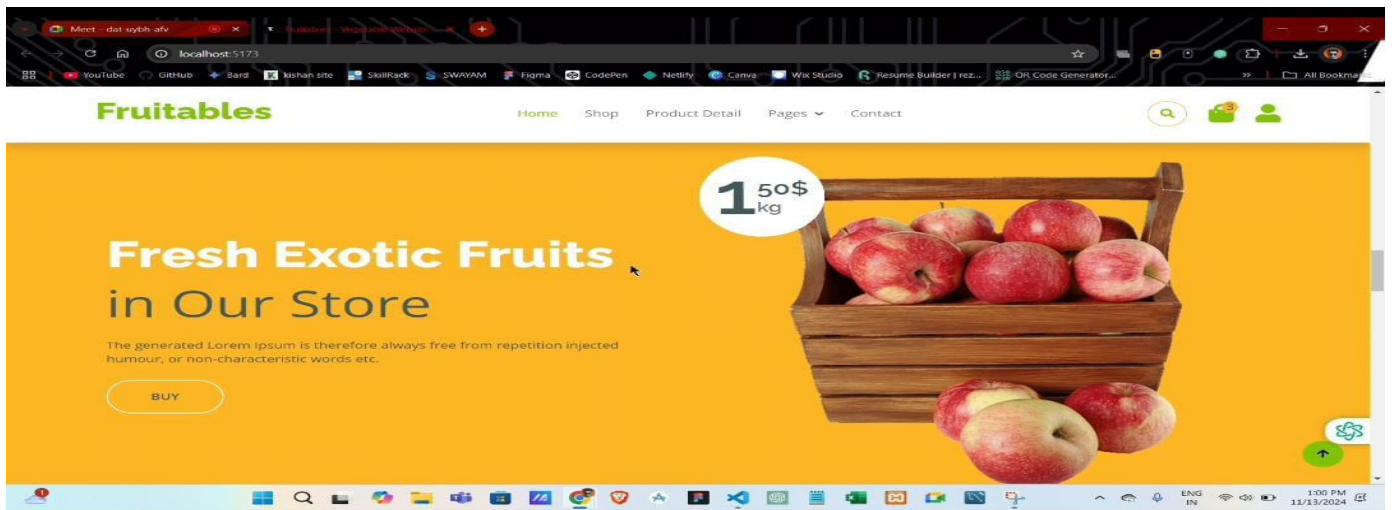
Meet - dat-uybh-afv
Fruitables - Vegetable Website

localhost:5173

YouTube GitHub Bard kishan site SkillRack SWAYAM Figma CodePen Netlify Canva Wix Studio Resume Builder | rez... QR Code Generator... All Bookmarks

Fruitables

Home Shop Product Detail Pages Contact

3

1 50$ kg

Fresh Exotic Fruits
in Our Store

The generated Lorem Ipsum is therefore always free from repetition injected humour, or non-characteristic words etc.

BUY

ENG IN 1:00 PM 11/13/2024